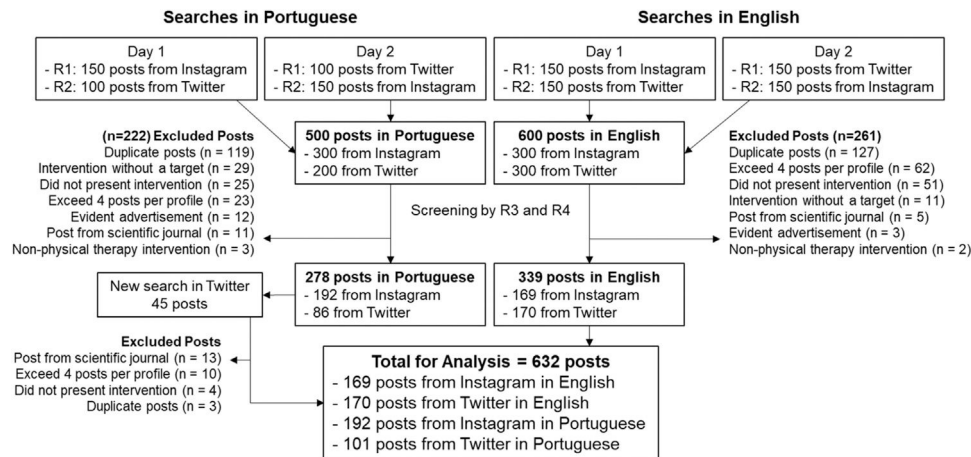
Searches in Portuguese

Searches in English

Day 1
- R1: 150 posts from Instagram
- R2: 100 posts from Twitter

Day 2
- R1: 100 posts from Twitter
- R2: 150 posts from Instagram

Day 1
- R1: 150 posts from Instagram
- R2: 150 posts from Twitter

Day 2
- R1: 150 posts from Twitter
- R2: 150 posts from Instagram

(n=222) Excluded Posts
Duplicate posts (n = 119)
Intervention without a target (n = 29)
Did not present intervention (n = 25)
Exceed 4 posts per profile (n = 23)
Evident advertisement (n = 12)
Post from scientific journal (n = 11)
Non-physical therapy intervention (n = 3)

500 posts in Portuguese
- 300 from Instagram
- 200 from Twitter

600 posts in English
- 300 from Instagram
- 300 from Twitter

Excluded Posts (n=261)
Duplicate posts (n = 127)
Exceed 4 posts per profile (n = 62)
Did not present intervention (n = 51)
Intervention without a target (n = 11)
Post from scientific journal (n = 5)
Evident advertisement (n = 3)
Non-physical therapy intervention (n = 2)

Screening by R3 and R4

New search in Twitter
45 posts

278 posts in Portuguese
- 192 from Instagram
- 86 from Twitter

339 posts in English
- 169 from Instagram
- 170 from Twitter

Excluded Posts
Post from scientific journal (n = 13)
Exceed 4 posts per profile (n = 10)
Did not present intervention (n = 4)
Duplicate posts (n = 3)

Total for Analysis = 632 posts
- 169 posts from Instagram in English
- 170 posts from Twitter in English
- 192 posts from Instagram in Portuguese
- 101 posts from Twitter in Portuguese